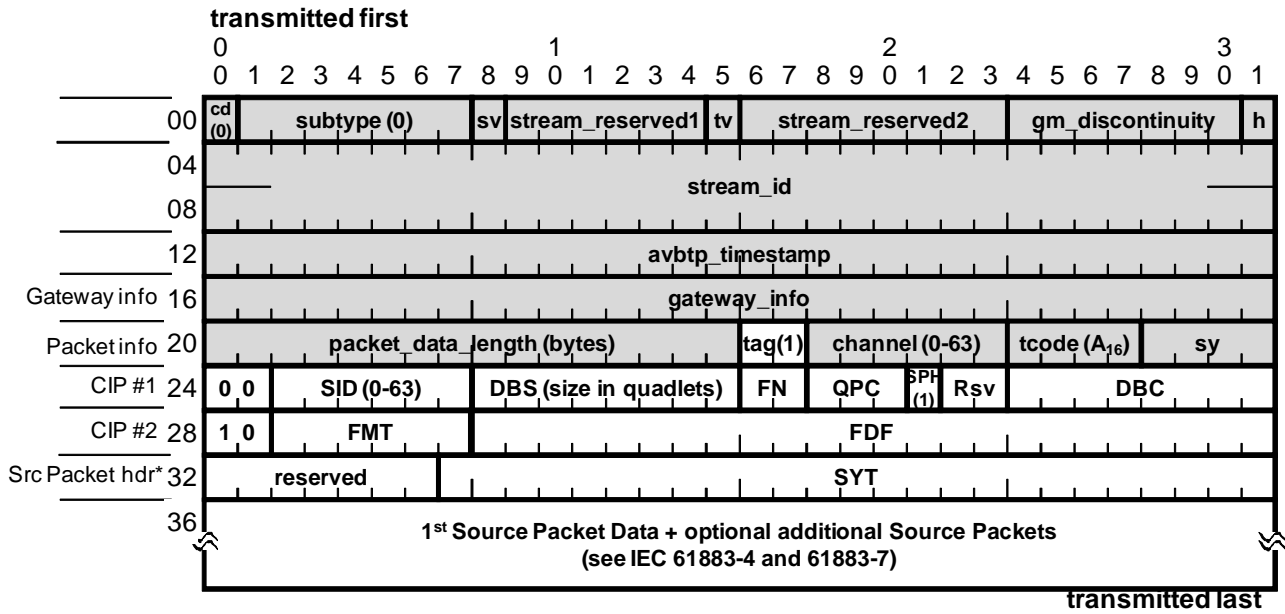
transmitted first

0 1 2 3
0 1 2 3 4 5 6 7 8 9 0 1 2 3 4 5 6 7 8 9 0 1 2 3 4 5 6 7 8 9 0 1

00 cd (0) subtype (0) sv stream_reserved1 tv stream_reserved2 gm_discontinuity h

04
stream_id
08

12 avbtp_timestamp

Gateway info 16 gateway_info

Packet info 20 packet_data_length (bytes) tag(1) channel (0-63) tcode ($A_{16}$) sy

CIP #1 24 0 0 SID (0-63) DBS (size in quadlets) FN QPC SPH (1) Rsv DBC

CIP #2 28 1 0 FMT FDF

Src Packet hdr* 32 reserved SYT

36 1st Source Packet Data + optional additional Source Packets (see IEC 61883-4 and 61883-7)

transmitted last